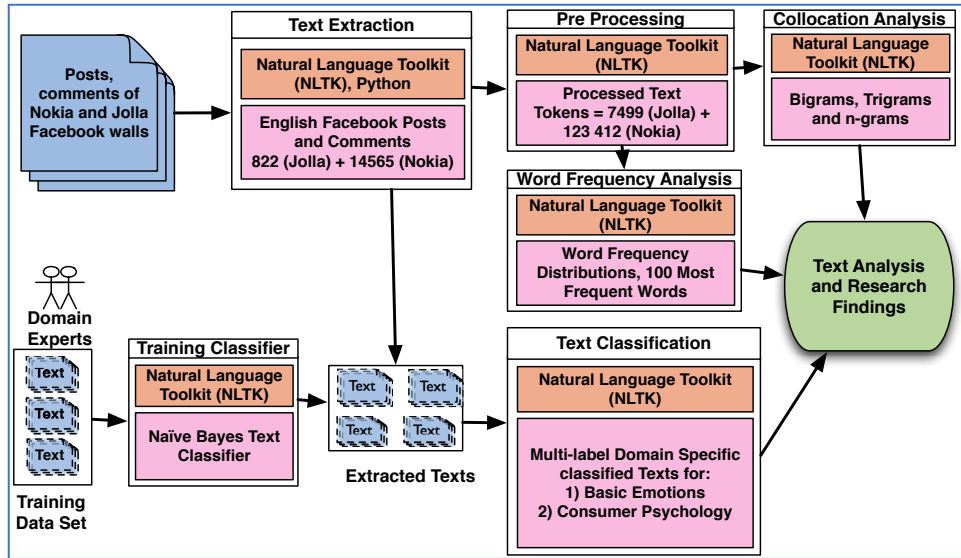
Posts, comments of Nokia and Jolla Facebook walls

Text Extraction

Natural Language Toolkit (NLTK), Python

English Facebook Posts and Comments 822 (Jolla) + 14565 (Nokia)

Pre Processing

Natural Language Toolkit (NLTK)

Processed Text Tokens = 7499 (Jolla) + 123 412 (Nokia)

Collocation Analysis

Natural Language Toolkit (NLTK)

Bigrams, Trigrams and n-grams

Word Frequency Analysis

Natural Language Toolkit (NLTK)

Word Frequency Distributions, 100 Most Frequent Words

Text Analysis and Research Findings

Domain Experts

Text

Text

Text

Training Data Set

Training Classifier

Natural Language Toolkit (NLTK)

Naïve Bayes Text Classifier

Text

Text

Text

Text

Extracted Texts

Text Classification

Natural Language Toolkit (NLTK)

Multi-label Domain Specific classified Texts for:
1) Basic Emotions
2) Consumer Psychology